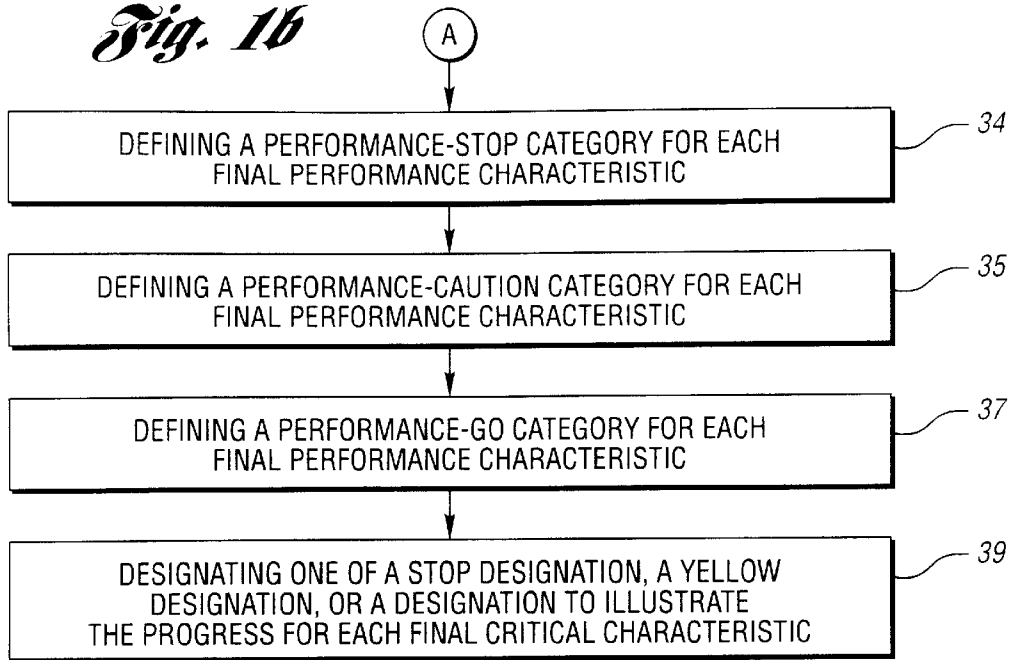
Fig. 1b

A

DEFINING A PERFORMANCE-STOP CATEGORY FOR EACH FINAL PERFORMANCE CHARACTERISTIC

34

DEFINING A PERFORMANCE-CAUTION CATEGORY FOR EACH FINAL PERFORMANCE CHARACTERISTIC

35

DEFINING A PERFORMANCE-GO CATEGORY FOR EACH FINAL PERFORMANCE CHARACTERISTIC

37

DESIGNATING ONE OF A STOP DESIGNATION, A YELLOW DESIGNATION, OR A DESIGNATION TO ILLUSTRATE THE PROGRESS FOR EACH FINAL CRITICAL CHARACTERISTIC

39